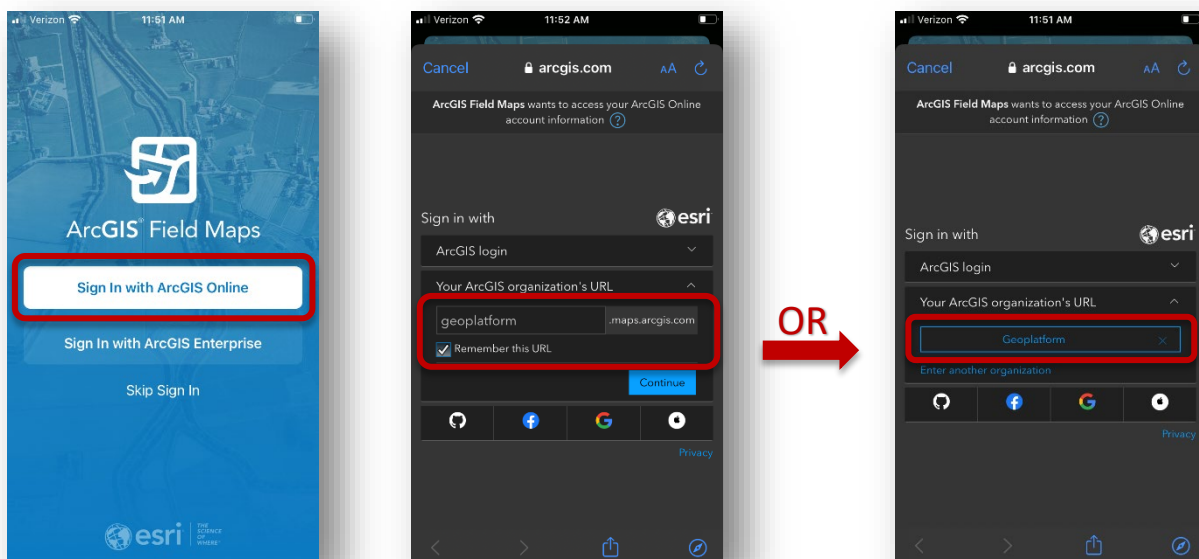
Verizon 11:51 AM

ArcGIS® Field Maps

Sign In with ArcGIS Online

Sign In with ArcGIS Enterprise

Skip Sign In

esri THE SCIENCE OF WHERE

Verizon 11:52 AM

Cancel arcgis.com AA

ArcGIS Field Maps wants to access your ArcGIS Online account information ?

Sign in with esri

ArcGIS login

Your ArcGIS organization's URL

geoplatform .maps.arcgis.com

Remember this URL

Continue

Privacy

OR

Verizon 11:51 AM

Cancel arcgis.com AA

ArcGIS Field Maps wants to access your ArcGIS Online account information ?

Sign in with esri

ArcGIS login

Your ArcGIS organization's URL

Geoplatform

Enter another organization

Privacy